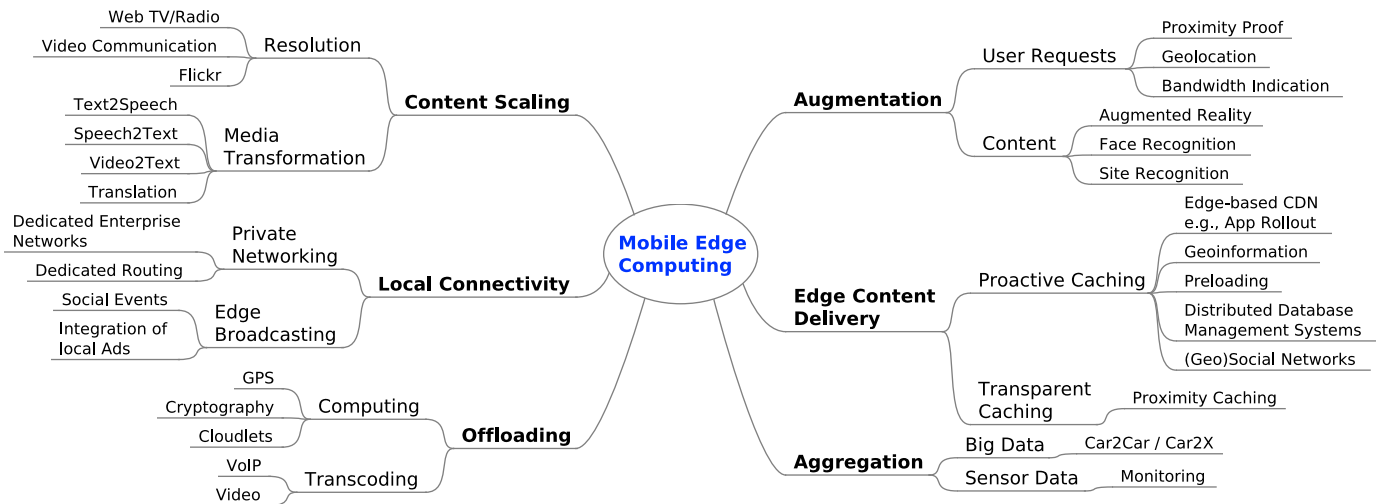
Mobile Edge Computing

Content Scaling
Resolution
Web TV/Radio
Video Communication
Flickr
Media Transformation
Text2Speech
Speech2Text
Video2Text
Translation

Local Connectivity
Private Networking
Dedicated Enterprise Networks
Dedicated Routing
Edge Broadcasting
Social Events
Integration of local Ads

Offloading
Computing
GPS
Cryptography
Cloudlets
Transcoding
VoIP
Video

Augmentation
User Requests
Proximity Proof
Geolocation
Bandwidth Indication
Content
Augmented Reality
Face Recognition
Site Recognition

Edge Content Delivery
Proactive Caching
Edge-based CDN e.g., App Rollout
Geoinformation
Preloading
Distributed Database Management Systems
(Geo)Social Networks
Transparent Caching
Proximity Caching

Aggregation
Big Data
Car2Car / Car2X
Sensor Data
Monitoring